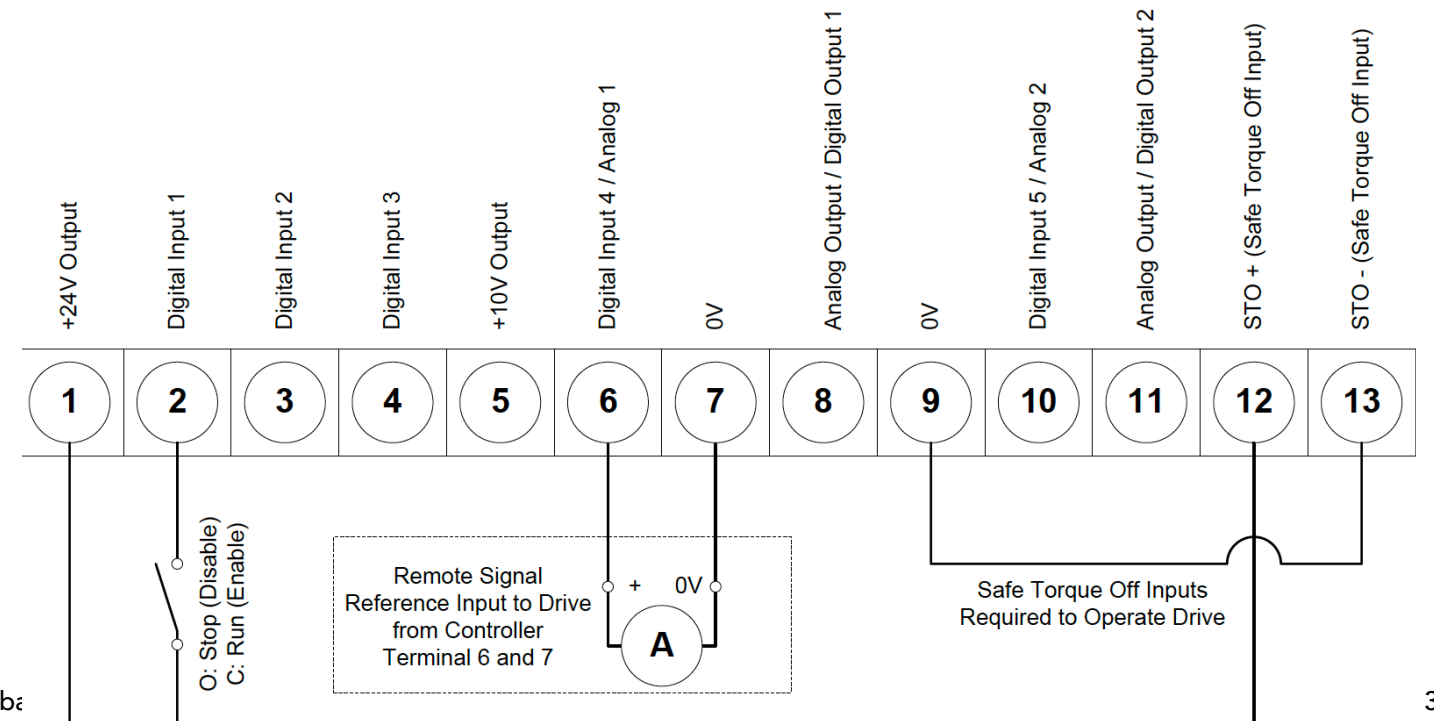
+24V Output
Digital Input 1
Digital Input 2
Digital Input 3
+10V Output
Digital Input 4 / Analog 1
0V
Analog Output / Digital Output 1
0V
Digital Input 5 / Analog 2
Analog Output / Digital Output 2
STO + (Safe Torque Off Input)
STO - (Safe Torque Off Input)

1 2 3 4 5 6 7 8 9 10 11 12 13

O: Stop (Disable)
C: Run (Enable)

Remote Signal Reference Input to Drive from Controller Terminal 6 and 7

+ 0V

A

Safe Torque Off Inputs Required to Operate Drive

ba

3